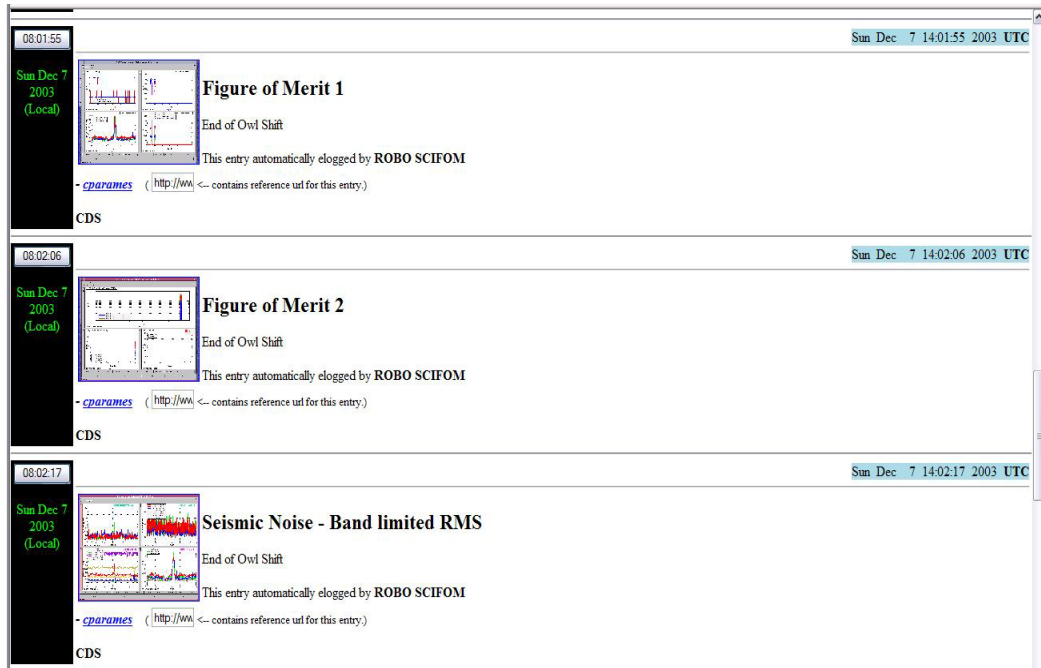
08:01:55

Sun Dec 7 2003 (Local)

Sun Dec 7 14:01:55 2003 UTC

Figure of Merit 1

End of Owl Shift

This entry automatically elogged by ROBO SCIFOM

- cparames ( http://ww <-- contains reference url for this entry.)

CDS

08:02:06

Sun Dec 7 2003 (Local)

Sun Dec 7 14:02:06 2003 UTC

Figure of Merit 2

End of Owl Shift

This entry automatically elogged by ROBO SCIFOM

- cparames ( http://ww <-- contains reference url for this entry.)

CDS

08:02:17

Sun Dec 7 2003 (Local)

Sun Dec 7 14:02:17 2003 UTC

Seismic Noise - Band limited RMS

End of Owl Shift

This entry automatically elogged by ROBO SCIFOM

- cparames ( http://ww <-- contains reference url for this entry.)

CDS